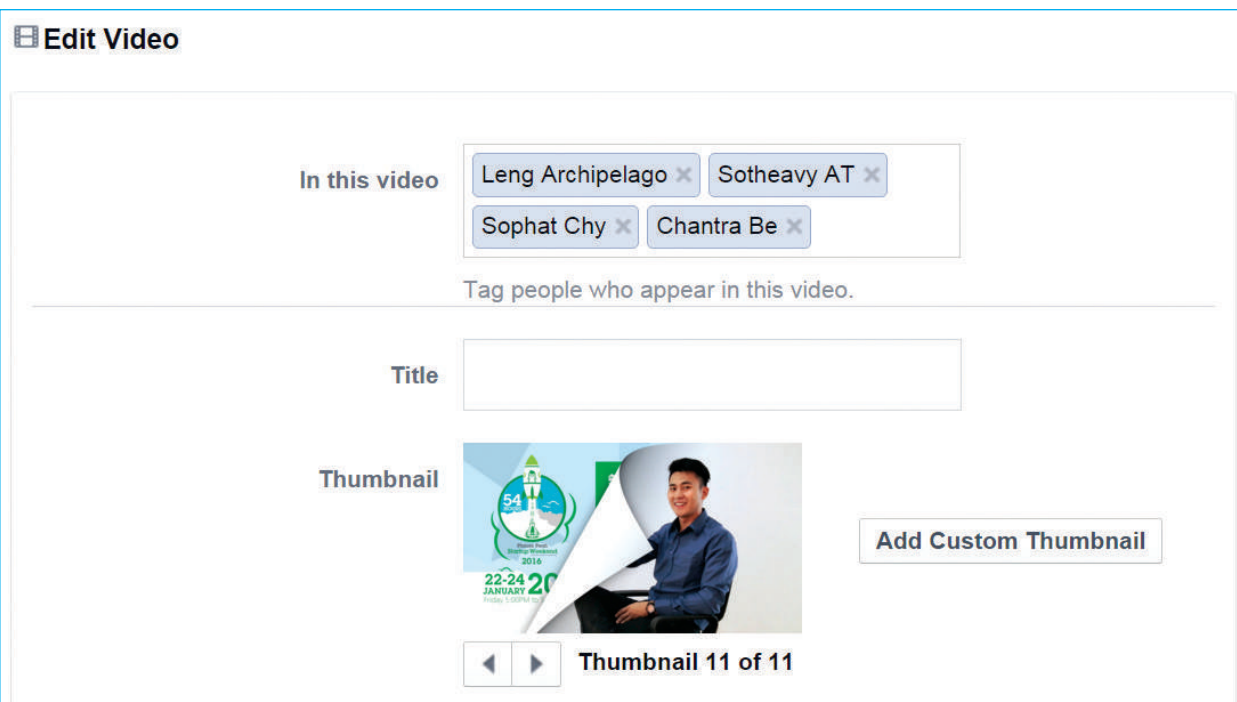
Edit Video

In this video

Leng Archipelago ×
Sotheavy AT ×
Sophat Chy ×
Chantra Be ×

Tag people who appear in this video.

Title

Thumbnail

54
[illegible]
2016
22-24 JANUARY 20
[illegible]

Add Custom Thumbnail

Thumbnail 11 of 11